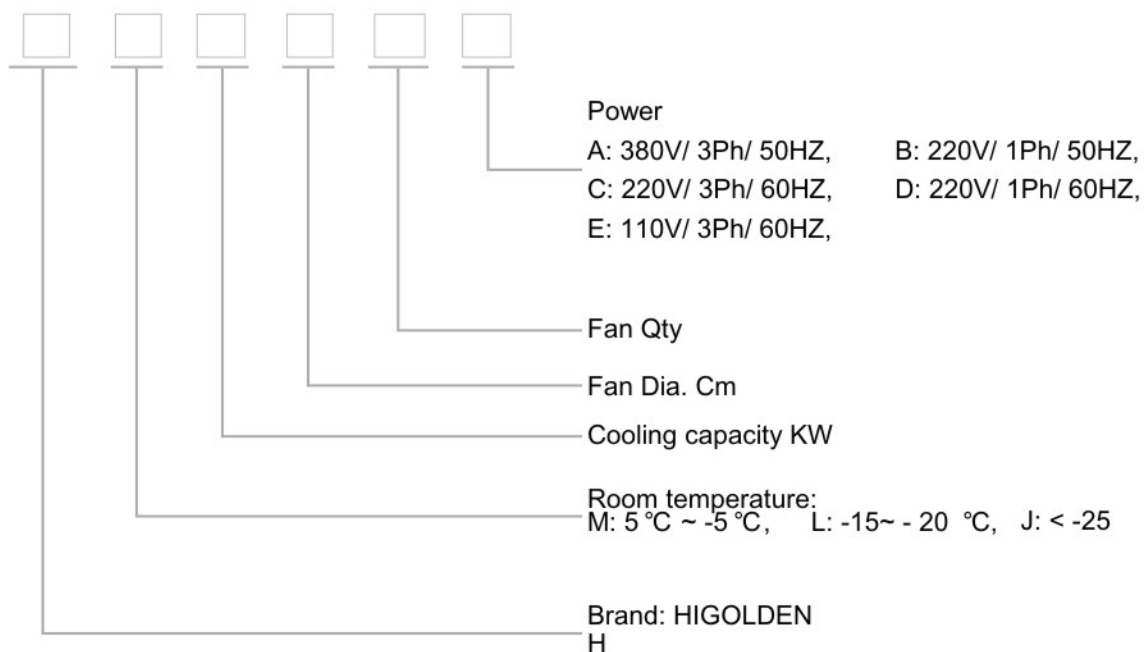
Power
A: 380V/ 3Ph/ 50HZ, B: 220V/ 1Ph/ 50HZ,
C: 220V/ 3Ph/ 60HZ, D: 220V/ 1Ph/ 60HZ,
E: 110V/ 3Ph/ 60HZ,

Fan Qty

Fan Dia. Cm

Cooling capacity KW

Room temperature:
M: 5 ℃ ~ -5 ℃, L: -15~ - 20 ℃, J: < -25

Brand: HIGOLDEN
H